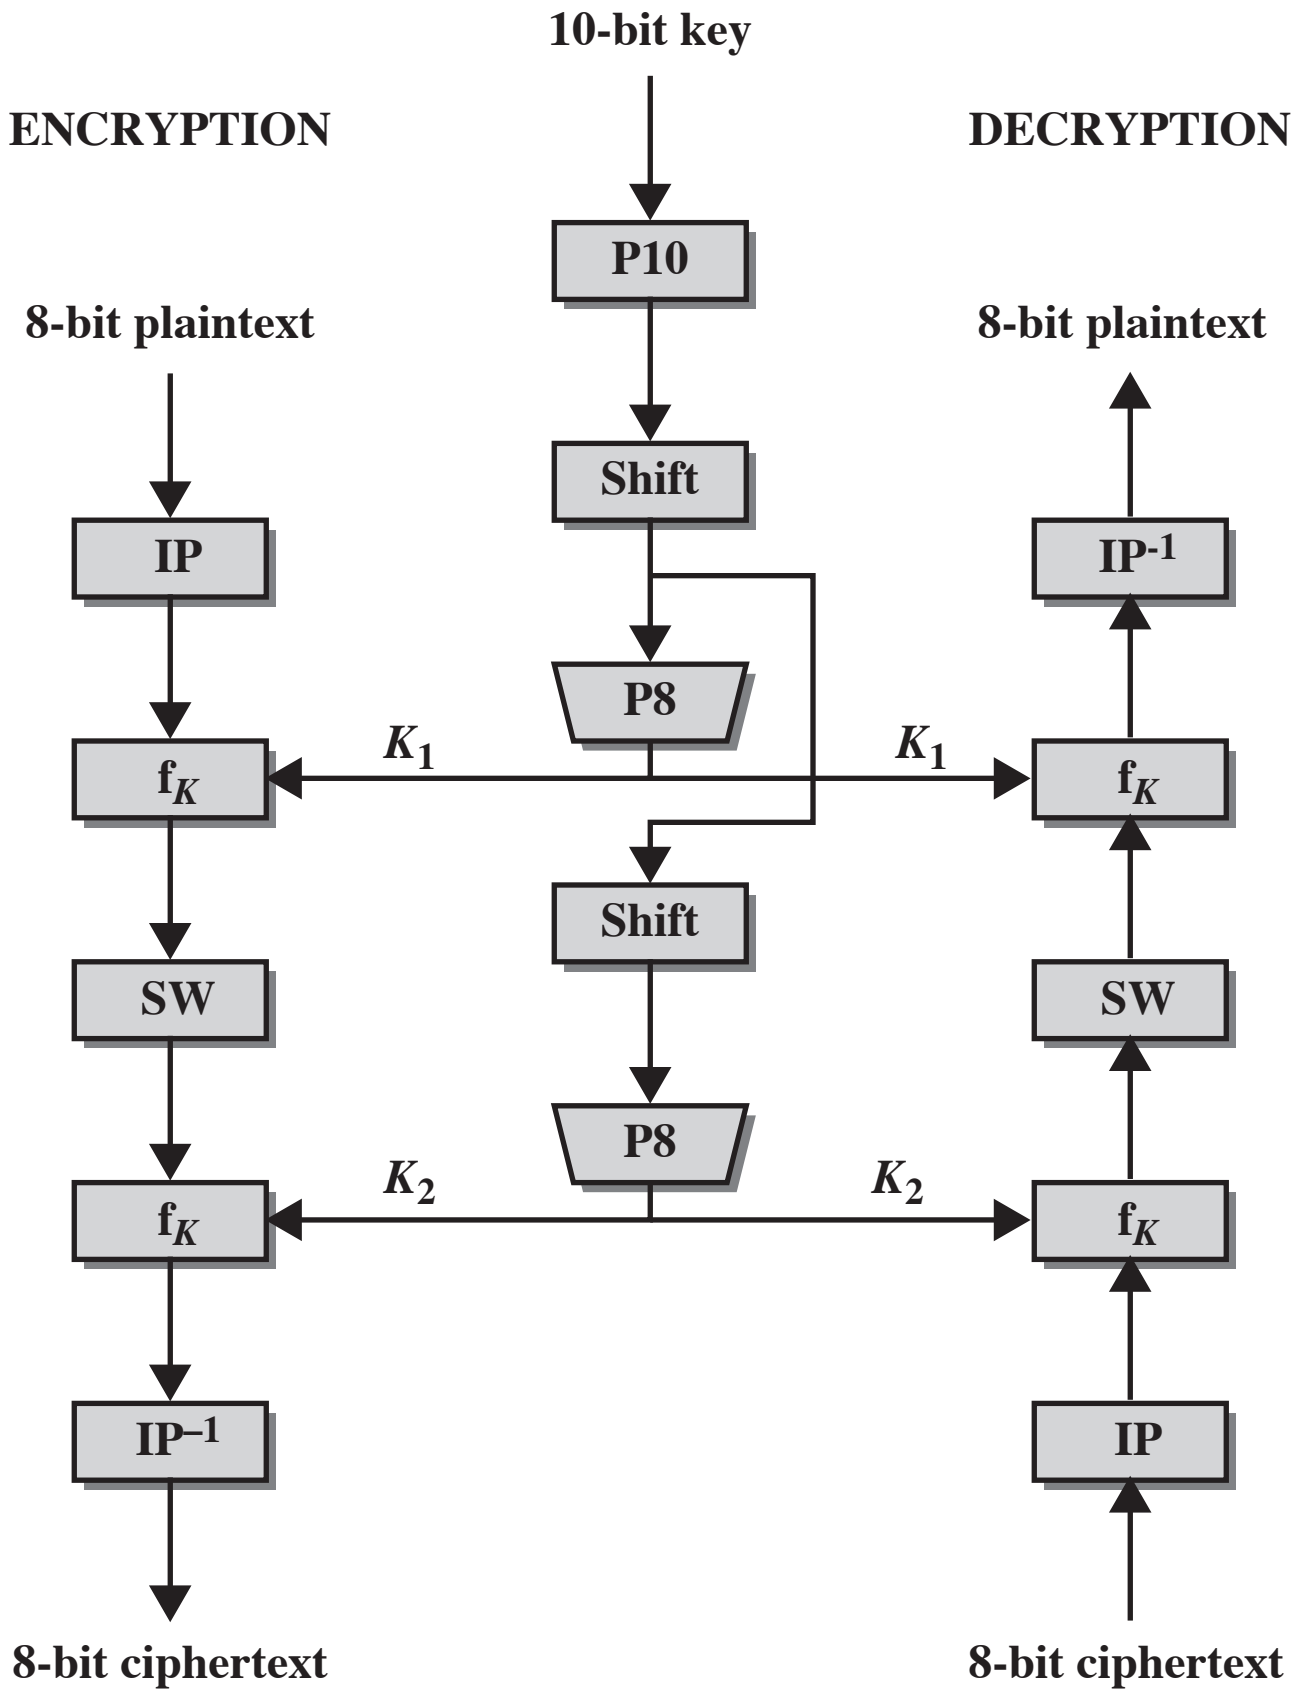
10-bit key

ENCRYPTION

DECRYPTION

P10

8-bit plaintext

8-bit plaintext

Shift

IP

$IP^{-1}$

P8

$K_1$

$K_1$

$f_K$

$f_K$

Shift

SW

SW

P8

$K_2$

$K_2$

$f_K$

$f_K$

$IP^{-1}$

IP

8-bit ciphertext

8-bit ciphertext